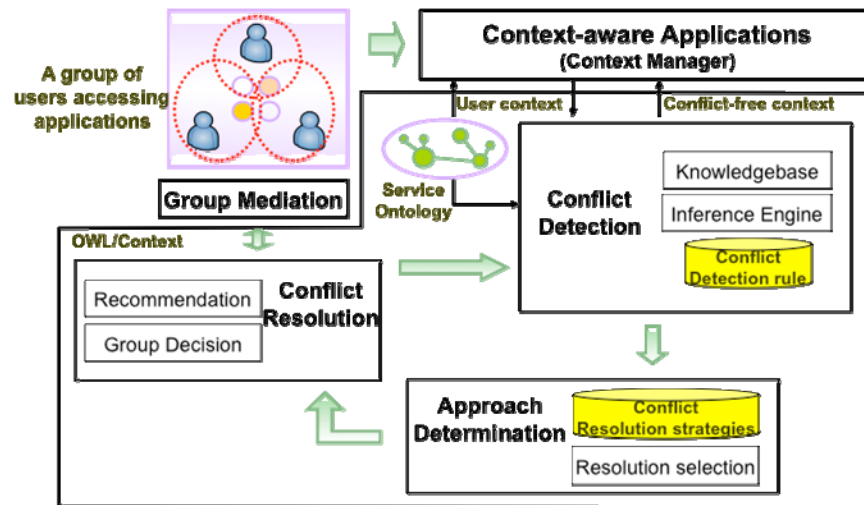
Context-aware Applications
(Context Manager)

A group of users accessing applications

User context

Conflict-free context

Service Ontology

Group Mediation

OWL/Context

Conflict Detection

Knowledgebase

Inference Engine

Conflict Detection rule

Recommendation

Group Decision

Conflict Resolution

Approach Determination

Conflict Resolution strategies

Resolution selection